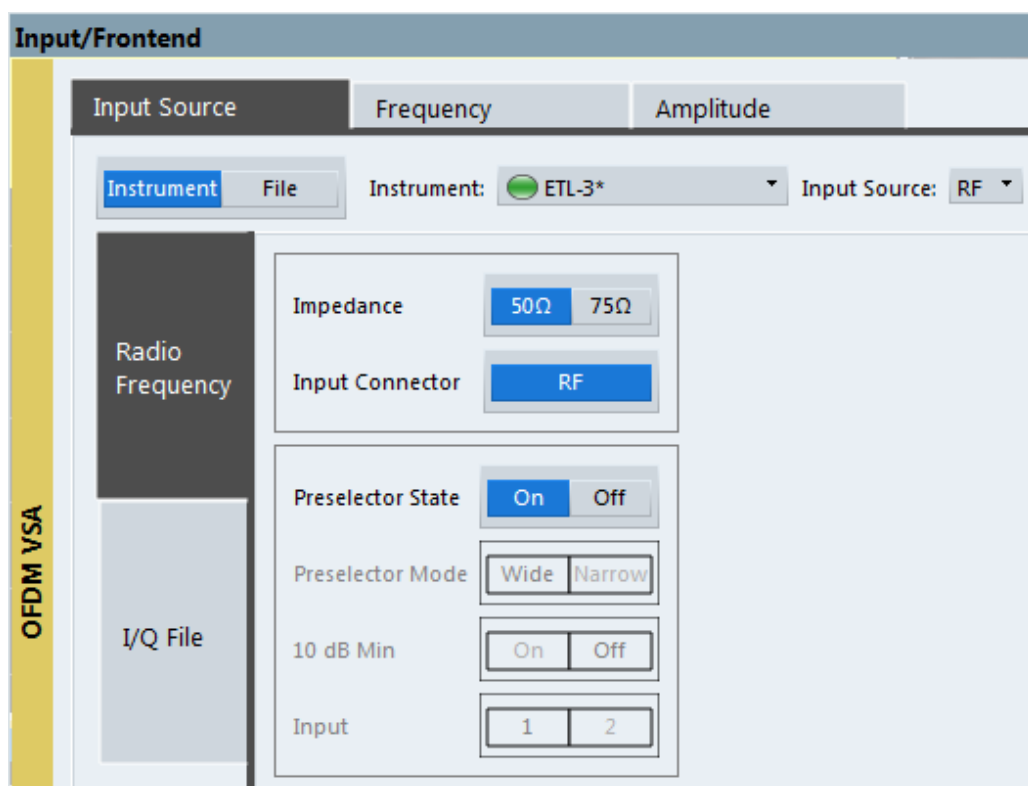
Input/Frontend

OFDM VSA

Input Source
Frequency
Amplitude

Instrument
File
Instrument: ETL-3*
Input Source: RF

Radio Frequency

I/Q File

Impedance
50Ω
75Ω
Input Connector
RF

Preselector State
On
Off
Preselector Mode
Wide
Narrow
10 dB Min
On
Off
Input
1
2